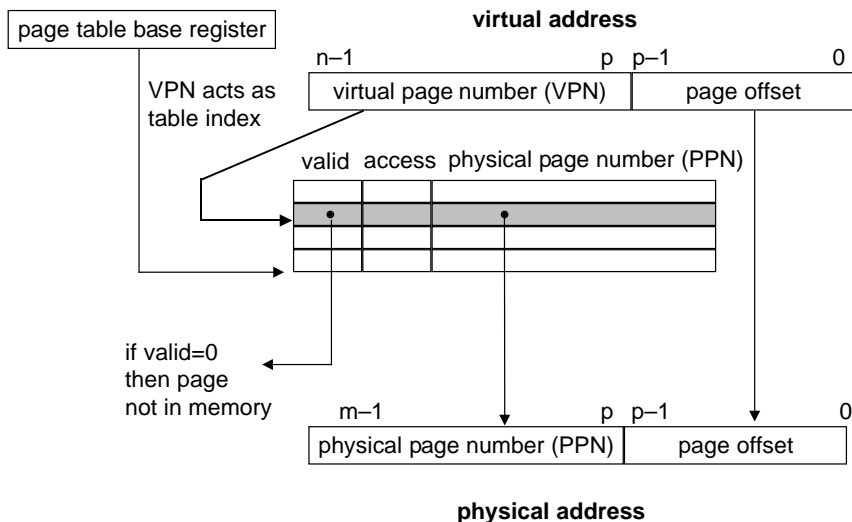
page table base register

virtual address

n–1 p p–1 0

VPN acts as table index

virtual page number (VPN)

page offset

valid access physical page number (PPN)

if valid=0 then page not in memory

m–1 p p–1 0

physical page number (PPN)

page offset

physical address